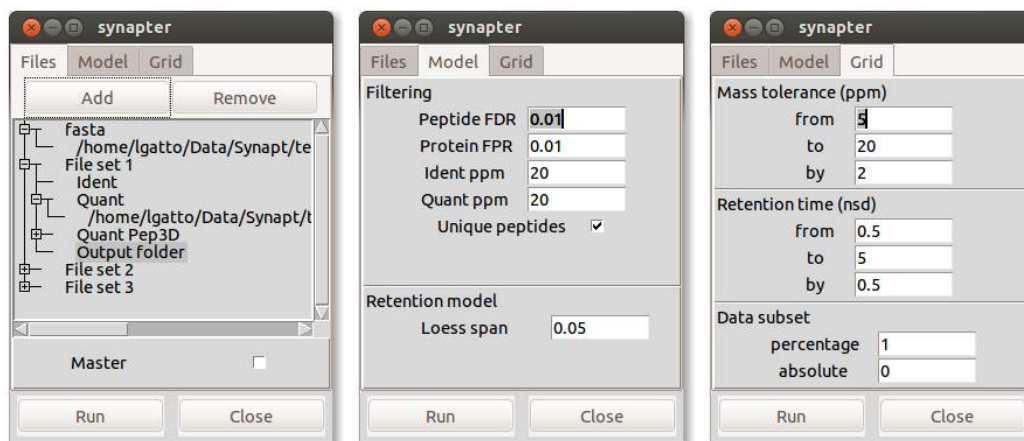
synapter

Files Model Grid

Add Remove

fasta
/home/lgatto/Data/Synapt/te
File set 1
Ident
Quant
/home/lgatto/Data/Synapt/t
Quant Pep3D
Output folder
File set 2
File set 3

Master

Run Close

synapter

Files Model Grid

Filtering
Peptide FDR 0.01
Protein FPR 0.01
Ident ppm 20
Quant ppm 20
Unique peptides

Retention model
Loess span 0.05

Run Close

synapter

Files Model Grid

Mass tolerance (ppm)
from 5
to 20
by 2

Retention time (nsd)
from 0.5
to 5
by 0.5

Data subset
percentage 1
absolute 0

Run Close